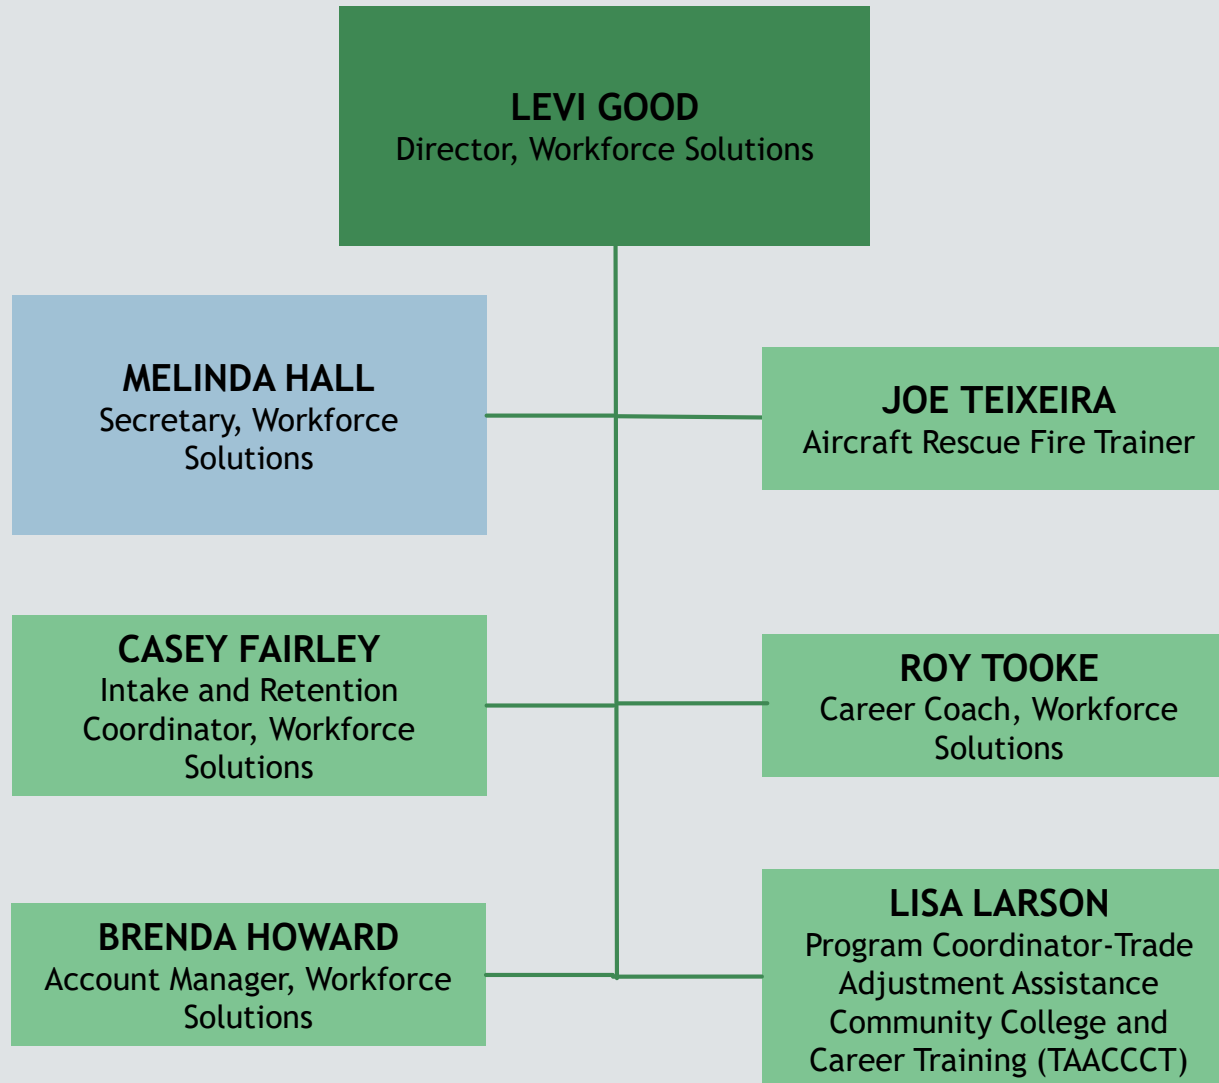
LEVI GOOD
Director, Workforce Solutions

MELINDA HALL
Secretary, Workforce Solutions

JOE TEIXEIRA
Aircraft Rescue Fire Trainer

CASEY FAIRLEY
Intake and Retention Coordinator, Workforce Solutions

ROY TOOKE
Career Coach, Workforce Solutions

BRENDA HOWARD
Account Manager, Workforce Solutions

LISA LARSON
Program Coordinator-Trade Adjustment Assistance Community College and Career Training (TAACCCT)